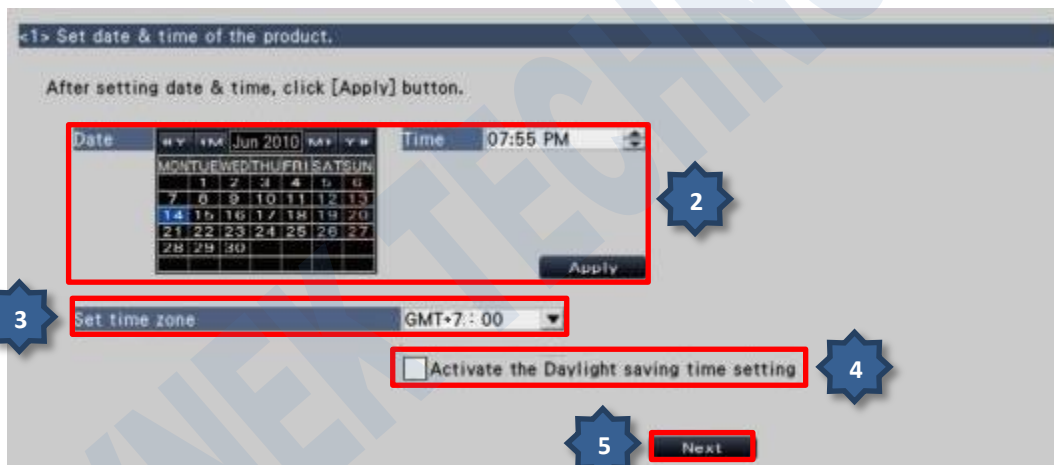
<1> Set date & time of the product.

After setting date & time, click [Apply] button.

Date «Y ‹M Jun 2010 M› Y»

Time 07:55 PM

| MON | TUE | WED | THU | FRI | SAT | SUN |
|---|---|---|---|---|---|---|
| | 1 | 2 | 3 | 4 | 5 | 6 |
| 7 | 8 | 9 | 10 | 11 | 12 | 13 |
| 14 | 15 | 16 | 17 | 18 | 19 | 20 |
| 21 | 22 | 23 | 24 | 25 | 26 | 27 |
| 28 | 29 | 30 | | | | |

Apply

2

3

Set time zone GMT+7 : 00

4

Activate the Daylight saving time setting

5

Next